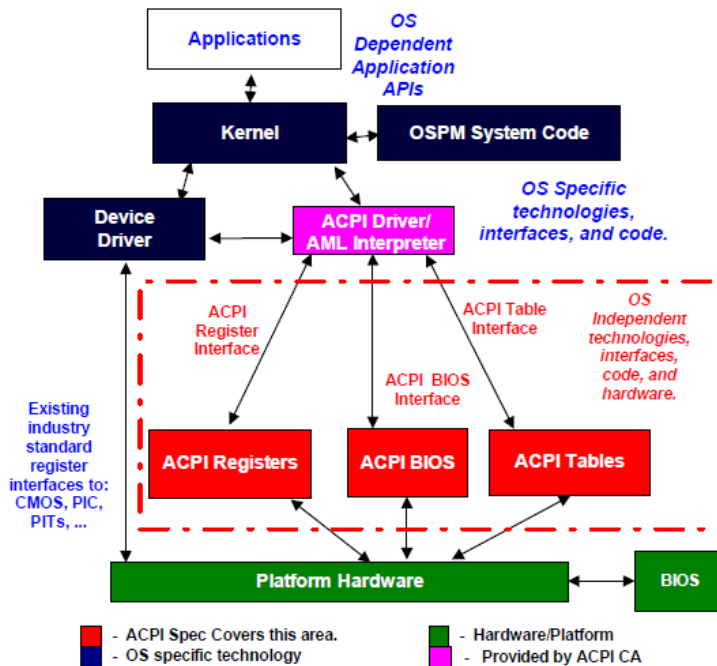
Applications

OS Dependent Application APIs

Kernel

OSPM System Code

Device Driver

ACPI Driver/ AML Interpreter

OS Specific technologies, interfaces, and code.

ACPI Register Interface

ACPI Table Interface

OS Independent technologies, interfaces, code, and hardware.

ACPI BIOS Interface

Existing industry standard register interfaces to: CMOS, PIC, PITs, ...

ACPI Registers

ACPI BIOS

ACPI Tables

Platform Hardware

BIOS

- ACPI Spec Covers this area.
- OS specific technology

- Hardware/Platform
- Provided by ACPI CA